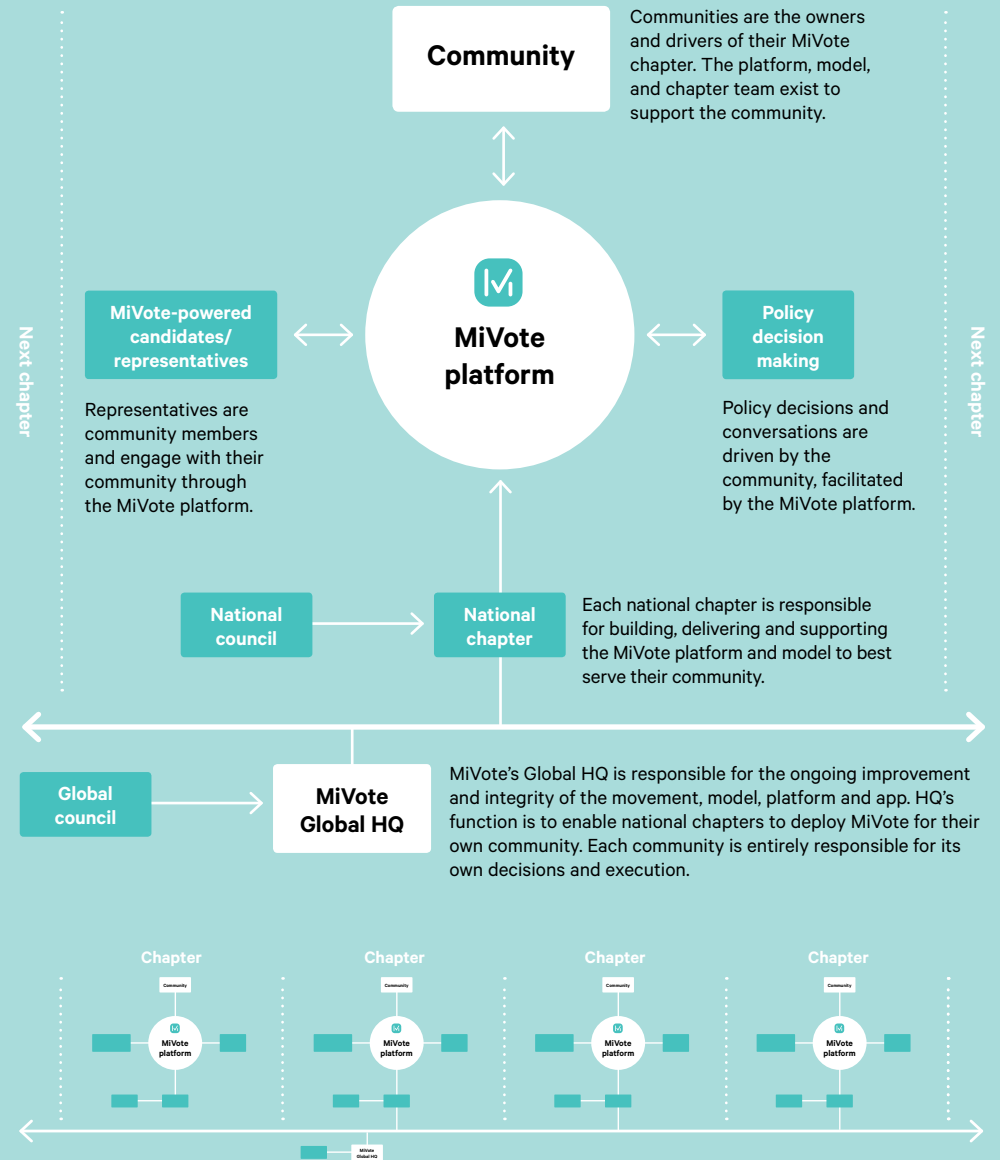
Community

Communities are the owners and drivers of their MiVote chapter. The platform, model, and chapter team exist to support the community.

Next chapter

MiVote-powered candidates/ representatives

Representatives are community members and engage with their community through the MiVote platform.

MiVote platform

Policy decision making

Policy decisions and conversations are driven by the community, facilitated by the MiVote platform.

Next chapter

National council

National chapter

Each national chapter is responsible for building, delivering and supporting the MiVote platform and model to best serve their community.

Global council

MiVote Global HQ

MiVote's Global HQ is responsible for the ongoing improvement and integrity of the movement, model, platform and app. HQ's function is to enable national chapters to deploy MiVote for their own community. Each community is entirely responsible for its own decisions and execution.

Chapter

Community

MiVote platform

Chapter

Community

MiVote platform

Chapter

Community

MiVote platform

Chapter

Community

MiVote platform

MiVote Global HQ